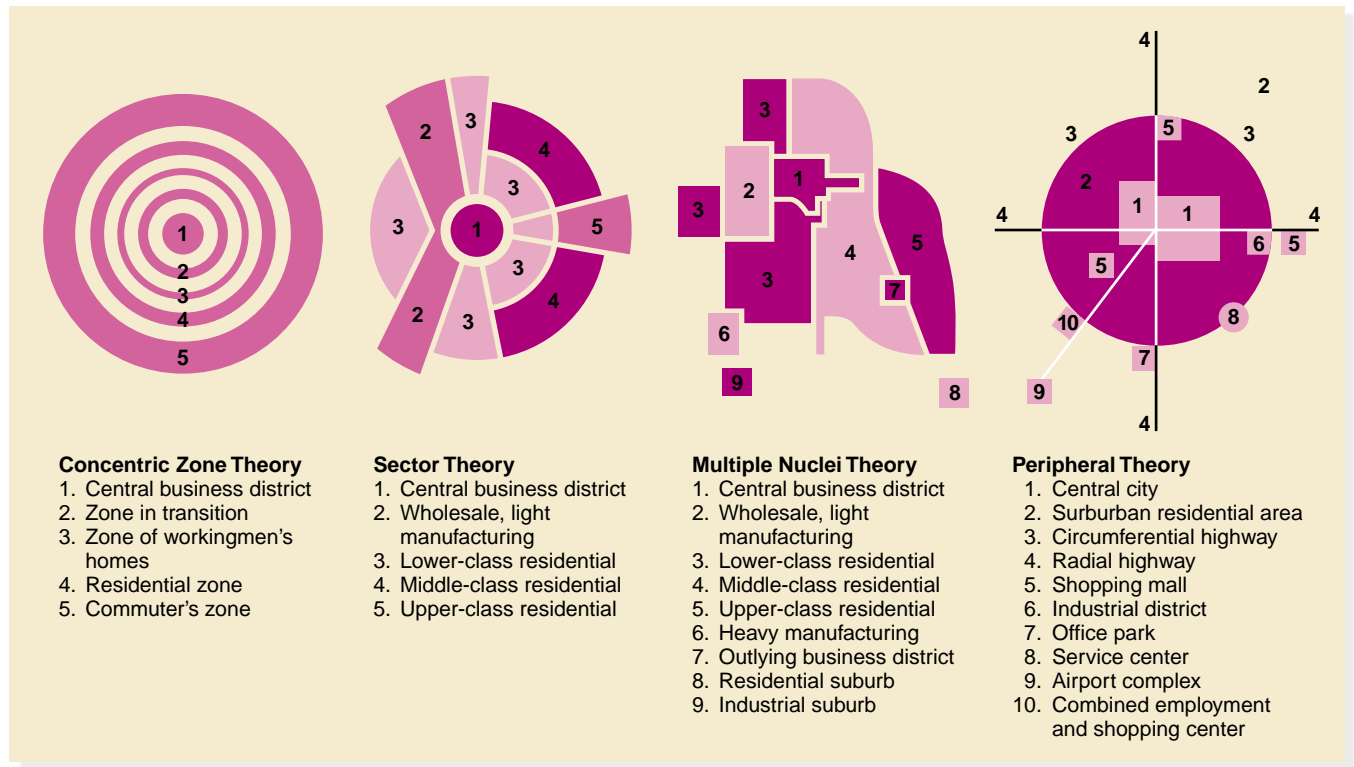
1
2
3
4
5

3
2
4
3
3
1
5
3
2
4
3

3
2
1
3
4
5
3
7
6
9
8

4
2
3
3
5
2
1
1
4
4
6
5
5
10
8
7
9
4

**Concentric Zone Theory**
1. Central business district
2. Zone in transition
3. Zone of workingmen's homes
4. Residential zone
5. Commuter's zone

**Sector Theory**
1. Central business district
2. Wholesale, light manufacturing
3. Lower-class residential
4. Middle-class residential
5. Upper-class residential

**Multiple Nuclei Theory**
1. Central business district
2. Wholesale, light manufacturing
3. Lower-class residential
4. Middle-class residential
5. Upper-class residential
6. Heavy manufacturing
7. Outlying business district
8. Residential suburb
9. Industrial suburb

**Peripheral Theory**
1. Central city
2. Surburban residential area
3. Circumferential highway
4. Radial highway
5. Shopping mall
6. Industrial district
7. Office park
8. Service center
9. Airport complex
10. Combined employment and shopping center